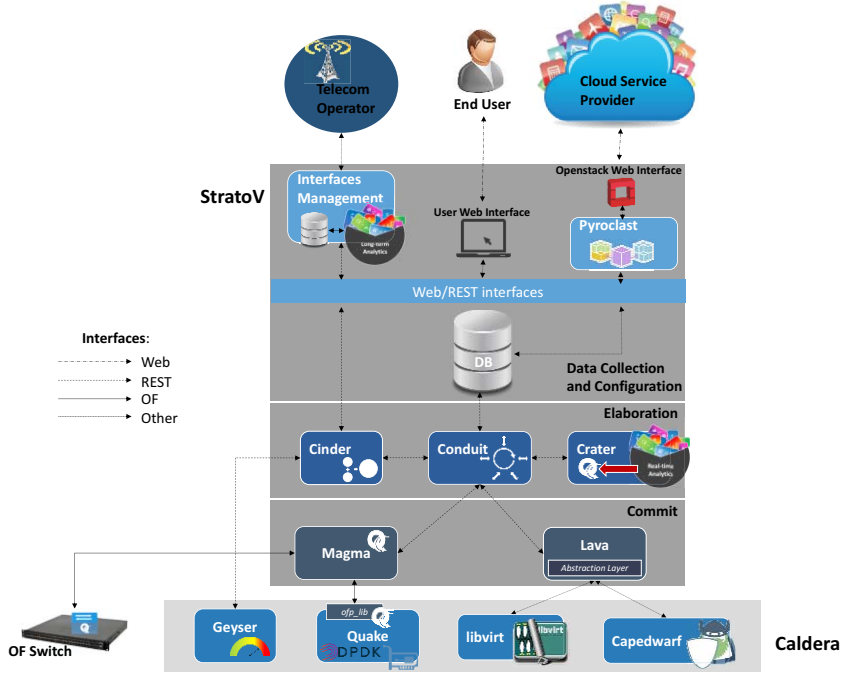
Telecom Operator

End User

Cloud Service Provider

StratoV

Interfaces Management

Long-term Analytics

User Web Interface

Openstack Web Interface

Pyroclast

Web/REST interfaces

Interfaces:
Web
REST
OF
Other

DB

Data Collection and Configuration

Elaboration

Cinder

Conduit

Crater

Real-time Analytics

Commit

Magma

Lava

Abstraction Layer

ofp_lib

OF Switch

Geyser

Quake

DPDK

libvirt

libvirt

Capedwarf

Caldera